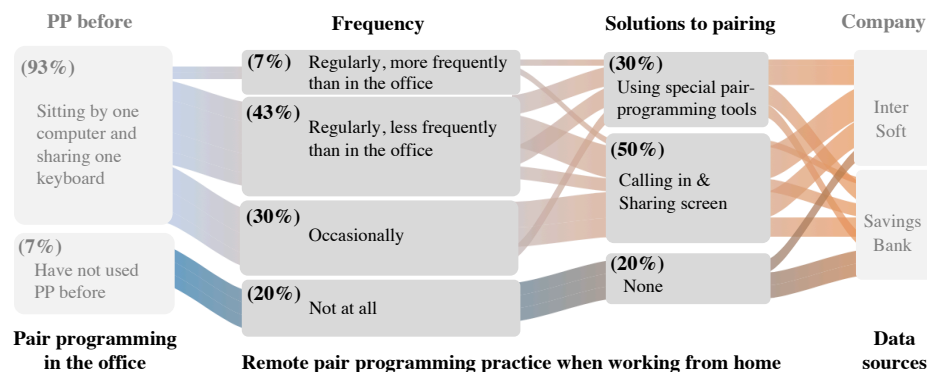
PP before

(93%)
Sitting by one computer and sharing one keyboard

(7%)
Have not used PP before

Pair programming in the office

Frequency

(7%) Regularly, more frequently than in the office

(43%) Regularly, less frequently than in the office

(30%) Occasionally

(20%) Not at all

Solutions to pairing

(30%) Using special pair-programming tools

(50%) Calling in & Sharing screen

(20%) None

Remote pair programming practice when working from home

Company

Inter Soft

Savings Bank

Data sources